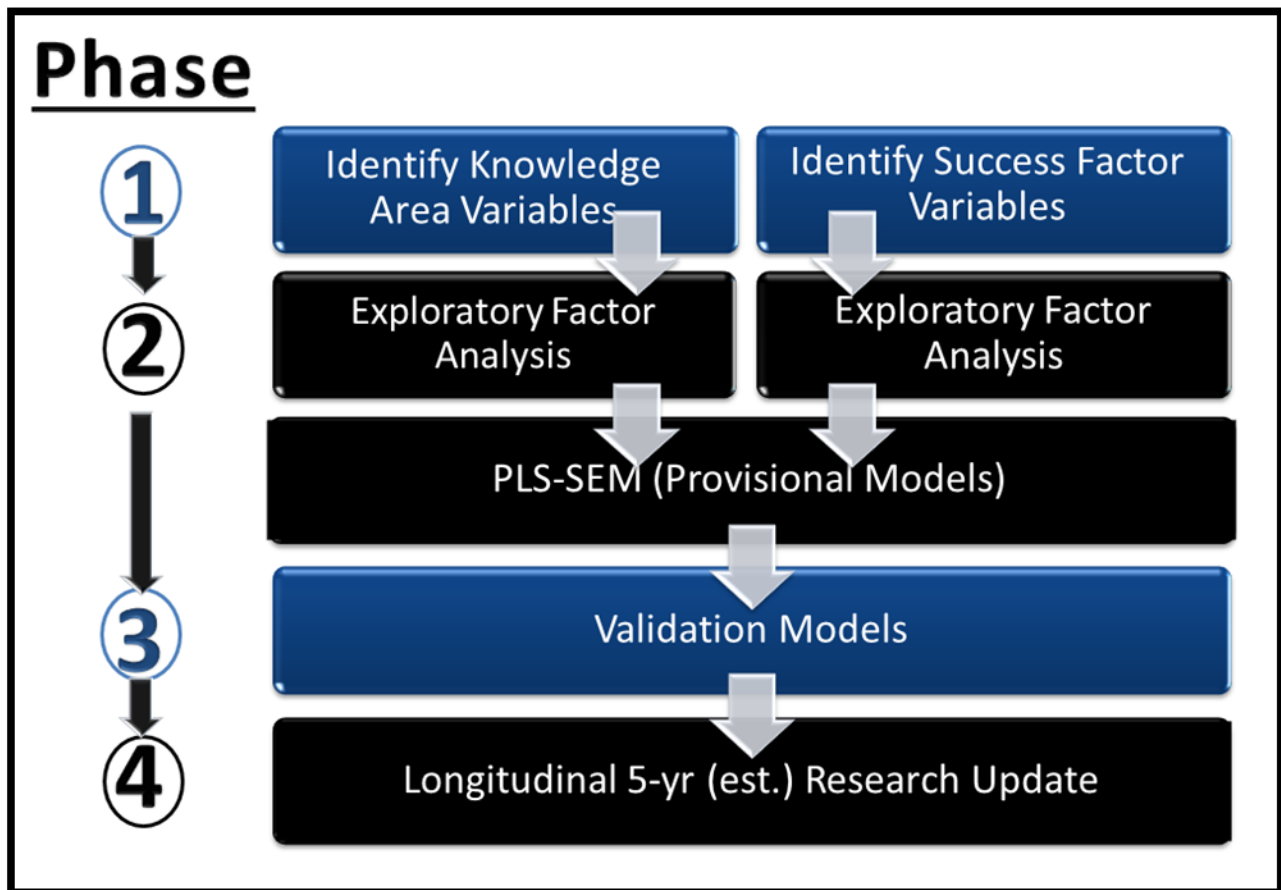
Phase

1

Identify Knowledge Area Variables

Identify Success Factor Variables

2

Exploratory Factor Analysis

Exploratory Factor Analysis

PLS-SEM (Provisional Models)

3

Validation Models

4

Longitudinal 5-yr (est.) Research Update